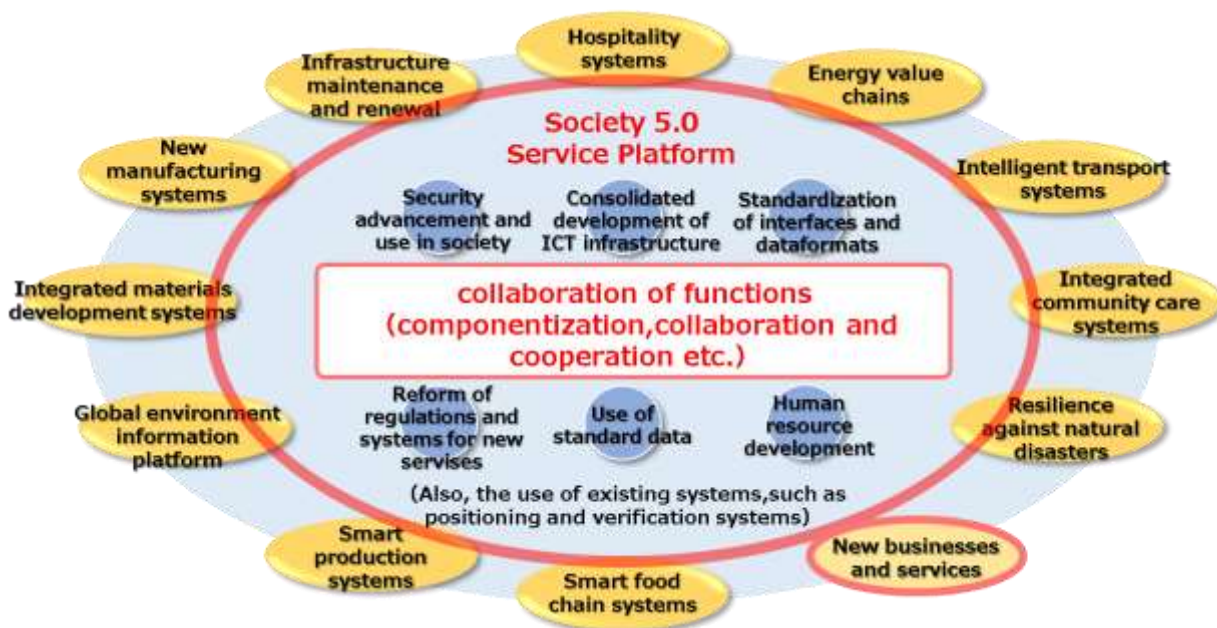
Hospitality systems

Infrastructure maintenance and renewal

Energy value chains

Society 5.0
Service Platform

New manufacturing systems

Intelligent transport systems

Security advancement and use in society

Consolidated development of ICT infrastructure

Standardization of interfaces and dataformats

Integrated materials development systems

collaboration of functions (componentization,collaboration and cooperation etc.)

Integrated community care systems

Global environment information platform

Reform of regulations and systems for new servises

Use of standard data

Human resource development

Resilience against natural disasters

(Also, the use of existing systems,such as positioning and verification systems)

Smart production systems

New businesses and services

Smart food chain systems